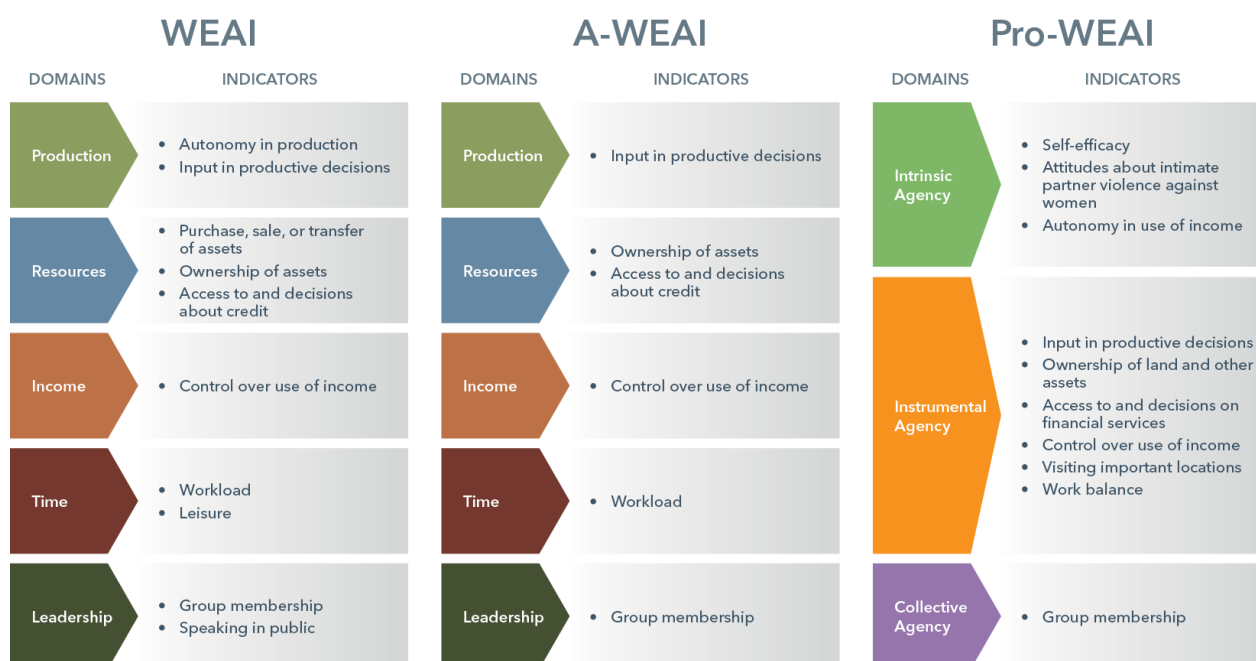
WEAI

DOMAINS INDICATORS

Production
- Autonomy in production
- Input in productive decisions

Resources
- Purchase, sale, or transfer of assets
- Ownership of assets
- Access to and decisions about credit

Income
- Control over use of income

Time
- Workload
- Leisure

Leadership
- Group membership
- Speaking in public

A-WEAI

DOMAINS INDICATORS

Production
- Input in productive decisions

Resources
- Ownership of assets
- Access to and decisions about credit

Income
- Control over use of income

Time
- Workload

Leadership
- Group membership

Pro-WEAI

DOMAINS INDICATORS

Intrinsic Agency
- Self-efficacy
- Attitudes about intimate partner violence against women
- Autonomy in use of income

Instrumental Agency
- Input in productive decisions
- Ownership of land and other assets
- Access to and decisions on financial services
- Control over use of income
- Visiting important locations
- Work balance

Collective Agency
- Group membership